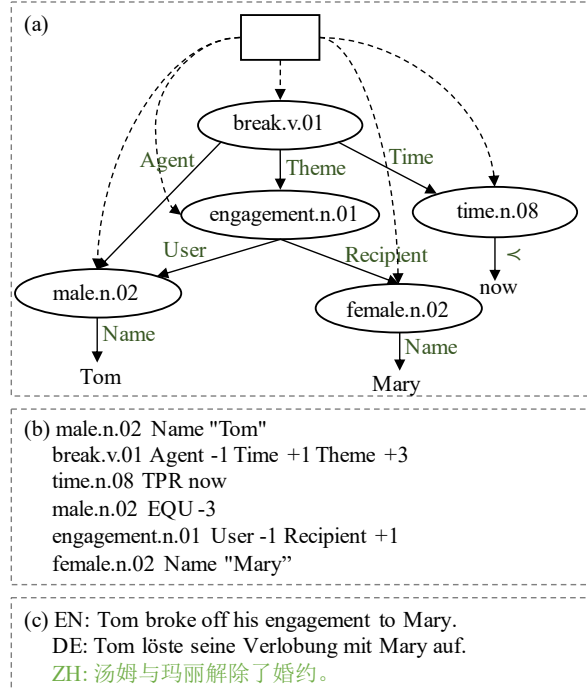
(a)

break.v.01

Agent

Theme

Time

engagement.n.01

time.n.08

User

Recipient

$\prec$

male.n.02

female.n.02

now

Name

Name

Tom

Mary

(b) male.n.02 Name "Tom"
break.v.01 Agent -1 Time +1 Theme +3
time.n.08 TPR now
male.n.02 EQU -3
engagement.n.01 User -1 Recipient +1
female.n.02 Name "Mary”

(c) EN: Tom broke off his engagement to Mary.
DE: Tom löste seine Verlobung mit Mary auf.
ZH: 汤姆与玛丽解除了婚约。